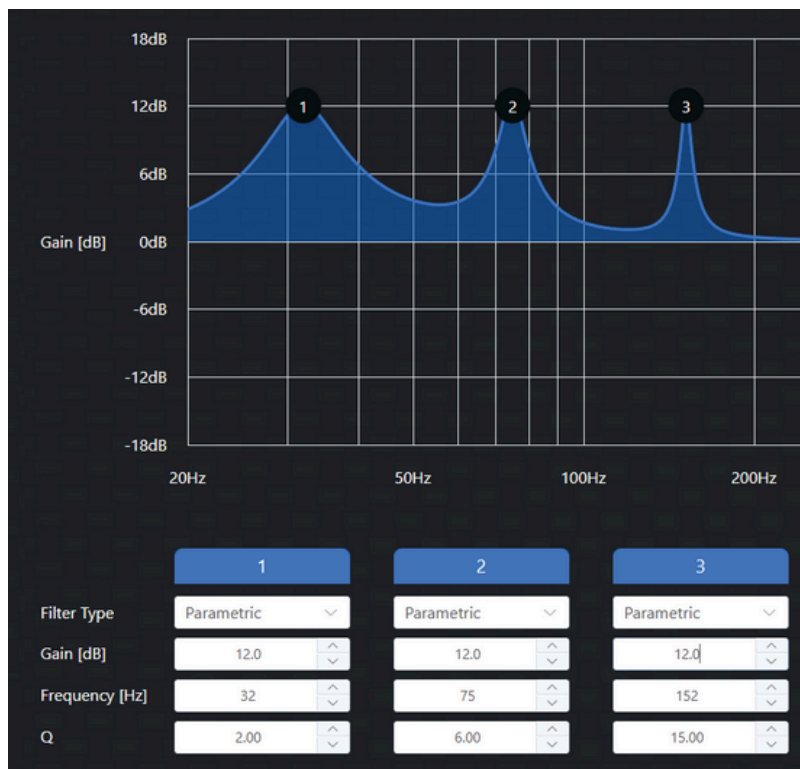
18dB
12dB
6dB
Gain [dB] 0dB
-6dB
-12dB
-18dB
1
2
3
20Hz
50Hz
100Hz
200Hz

| | 1 | 2 | 3 |
|---|---|---|---|
| Filter Type | Parametric | Parametric | Parametric |
| Gain [dB] | 12.0 | 12.0 | 12.0 |
| Frequency [Hz] | 32 | 75 | 152 |
| Q | 2.00 | 6.00 | 15.00 |